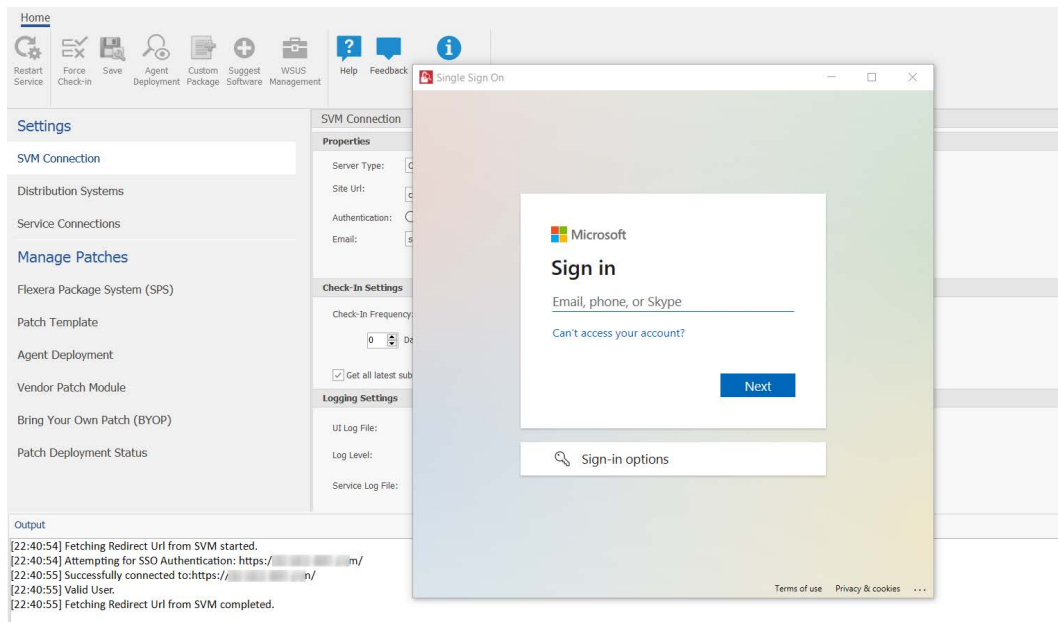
Home

Restart Service
Force Check-in
Save
Agent Deployment
Custom Package
Suggest Software
WSUS Management
Help
Feedback

Settings
SVM Connection
Distribution Systems
Service Connections
Manage Patches
Flexera Package System (SPS)
Patch Template
Agent Deployment
Vendor Patch Module
Bring Your Own Patch (BYOP)
Patch Deployment Status

SVM Connection
Properties
Server Type: C
Site Url: c
Authentication:
Email: s
Check-In Settings
Check-In Frequency:
0 Da
Get all latest sub
Logging Settings
UI Log File:
Log Level:
Service Log File:

Single Sign On

Microsoft
Sign in
Email, phone, or Skype
Can't access your account?
Next
Sign-in options
Terms of use Privacy & cookies ...

Output
[22:40:54] Fetching Redirect Url from SVM started.
[22:40:54] Attempting for SSO Authentication: https:/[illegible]m/
[22:40:55] Successfully connected to:https:/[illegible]n/
[22:40:55] Valid User.
[22:40:55] Fetching Redirect Url from SVM completed.